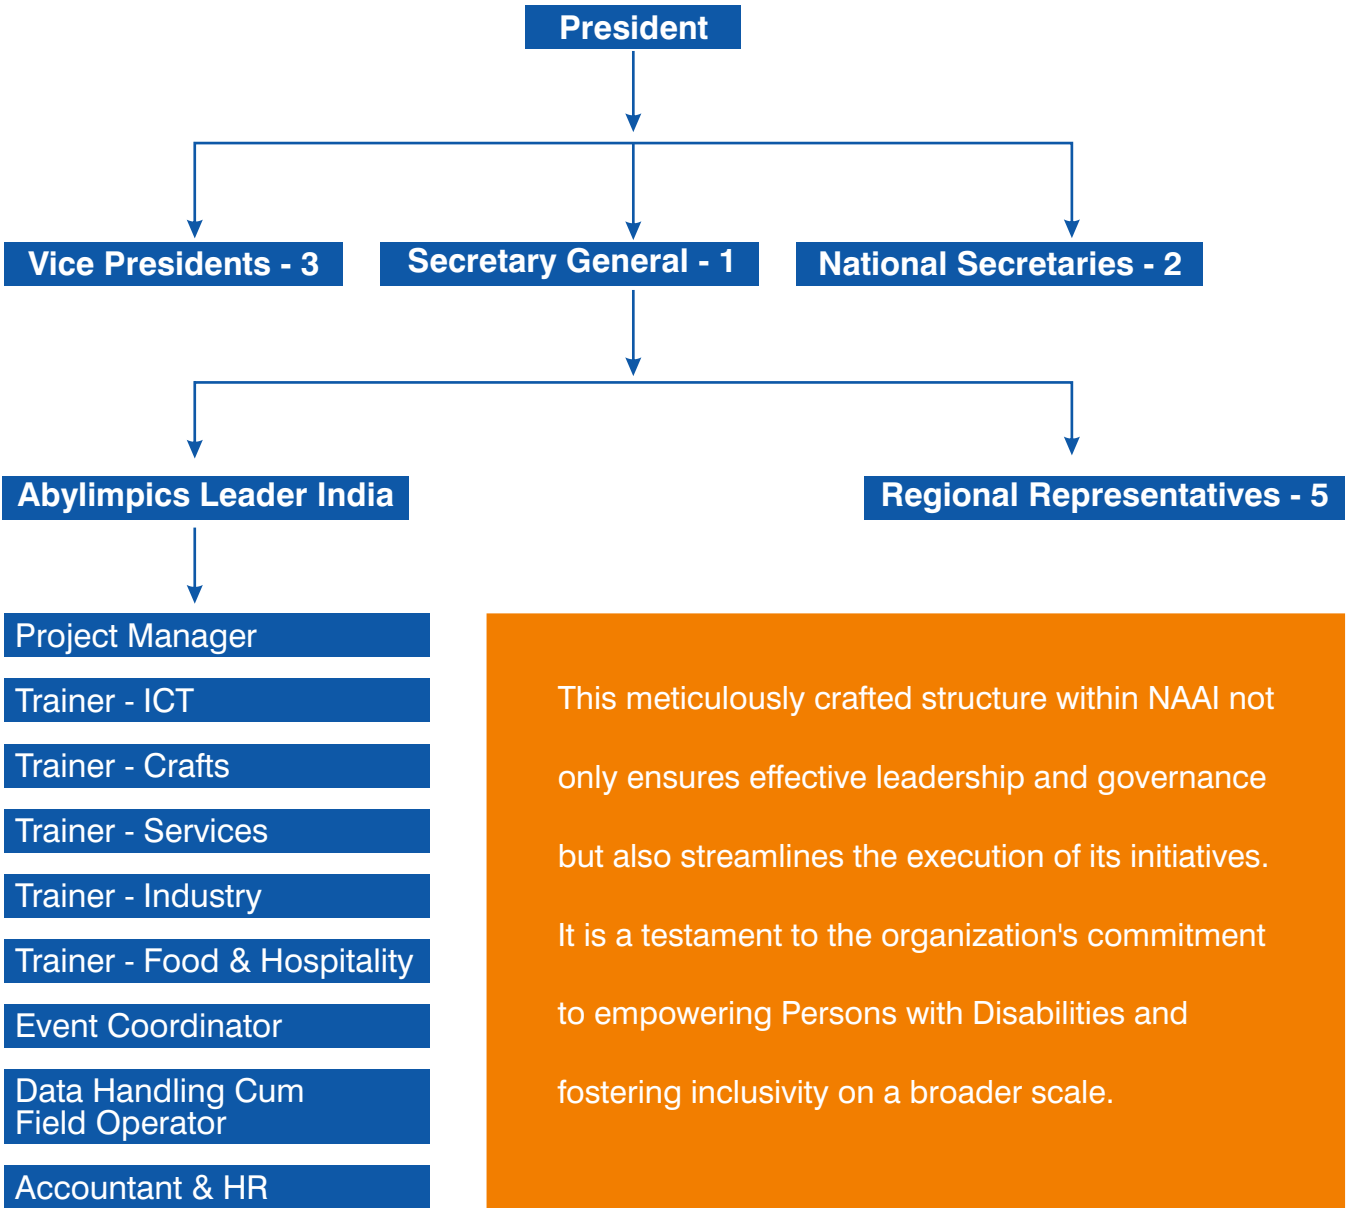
President

Vice Presidents - 3

Secretary General - 1

National Secretaries - 2

Abylimpics Leader India

Regional Representatives - 5

Project Manager

Trainer - ICT

Trainer - Crafts

Trainer - Services

Trainer - Industry

Trainer - Food & Hospitality

Event Coordinator

Data Handling Cum Field Operator

Accountant & HR

This meticulously crafted structure within NAAI not only ensures effective leadership and governance but also streamlines the execution of its initiatives. It is a testament to the organization's commitment to empowering Persons with Disabilities and fostering inclusivity on a broader scale.